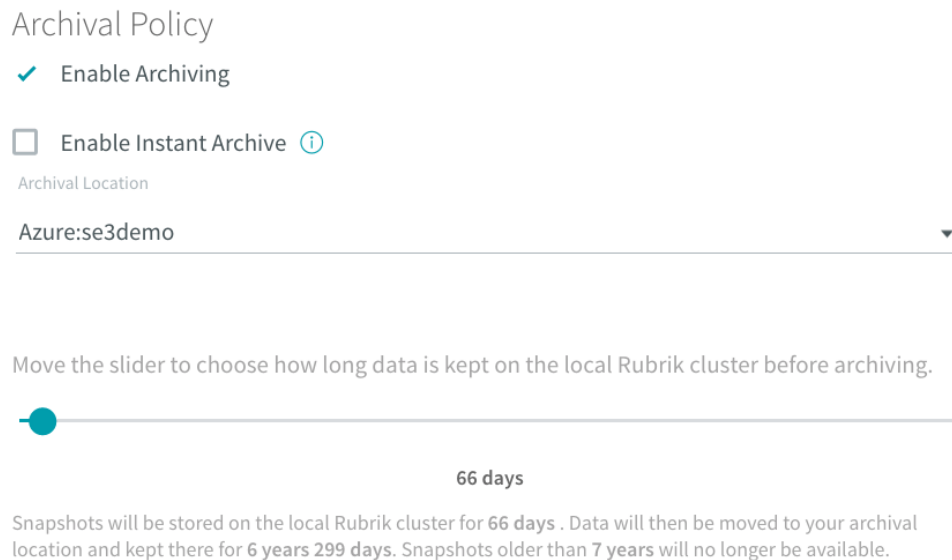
Archival Policy

✓ Enable Archiving

Enable Instant Archive ⓘ

Archival Location

Azure:se3demo

Move the slider to choose how long data is kept on the local Rubrik cluster before archiving.

66 days

Snapshots will be stored on the local Rubrik cluster for **66 days** . Data will then be moved to your archival location and kept there for **6 years 299 days**. Snapshots older than **7 years** will no longer be available.